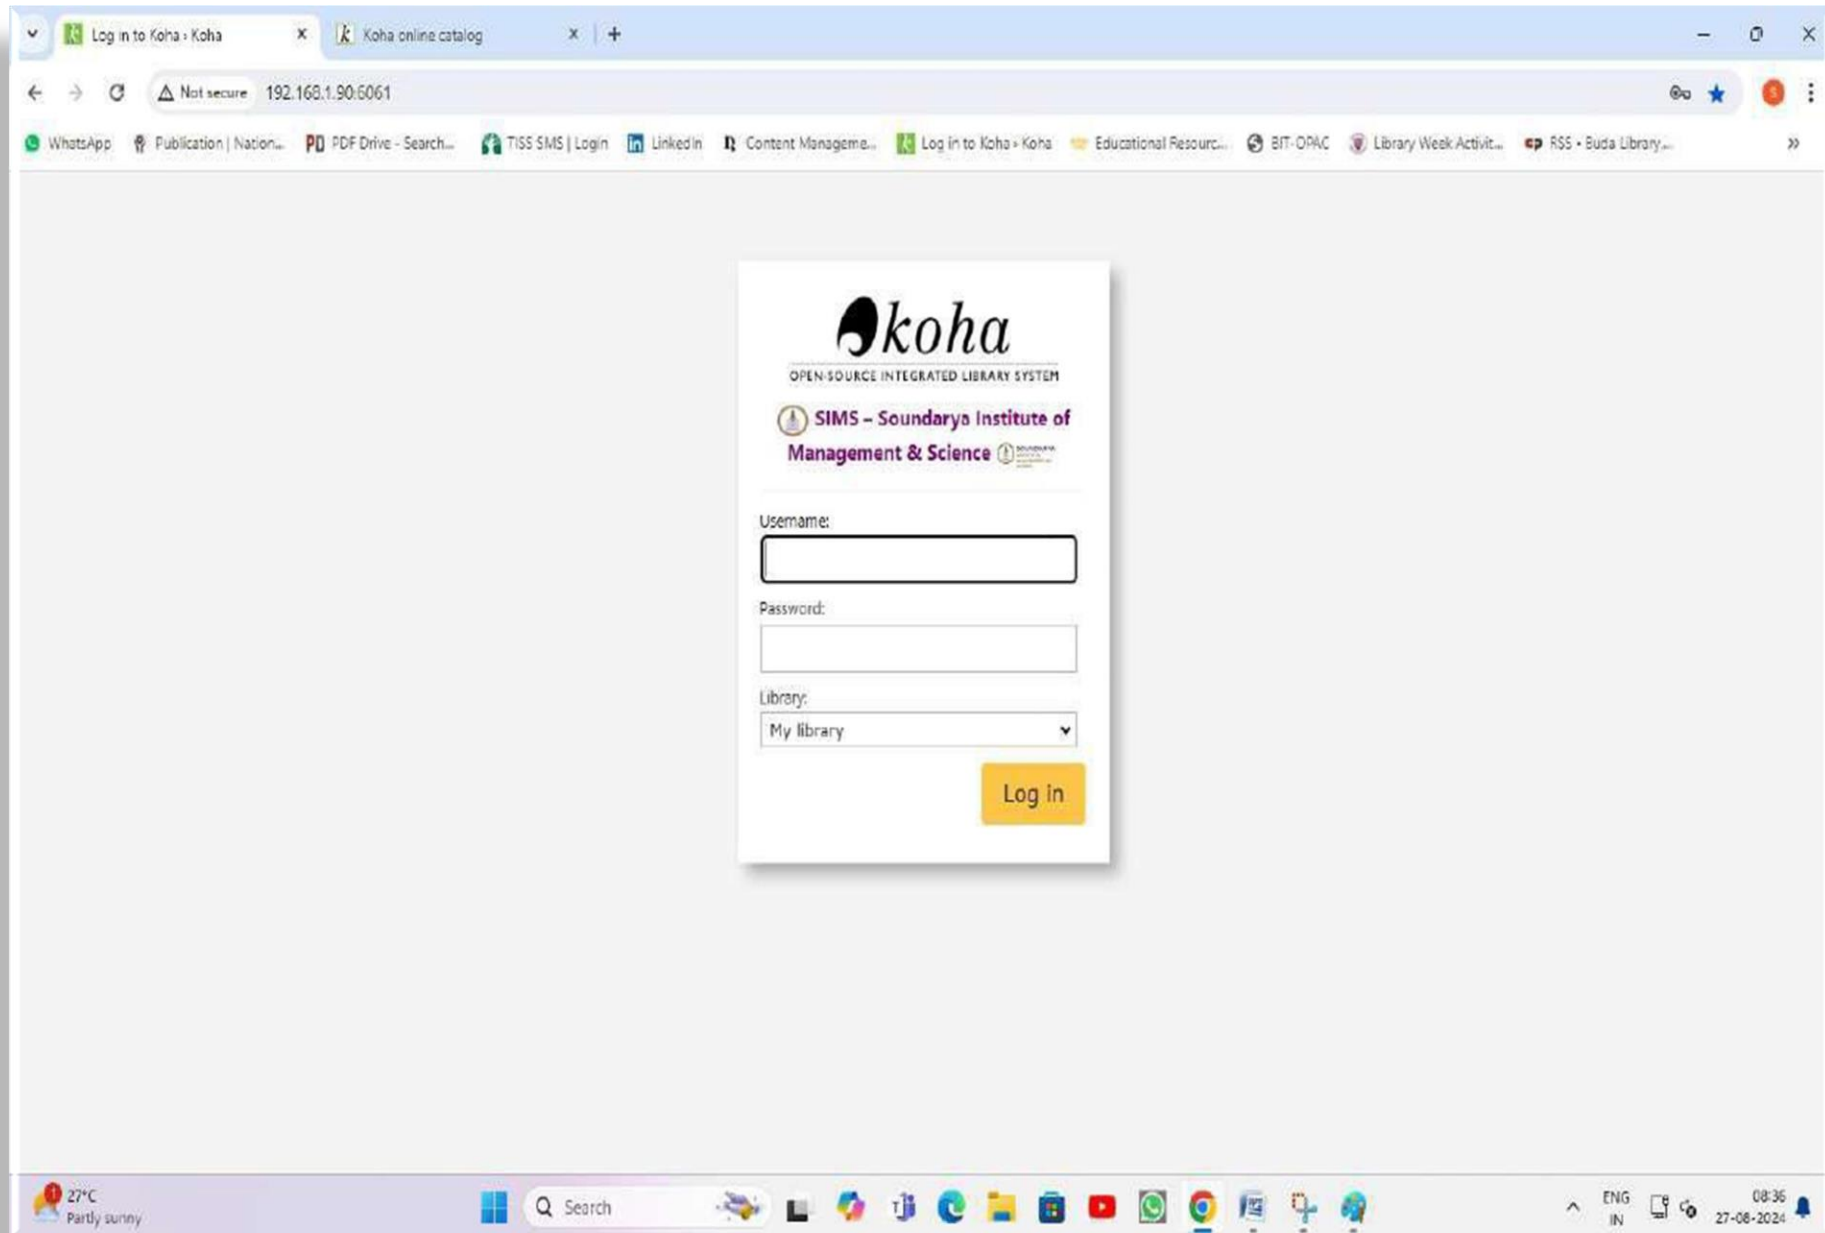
Log in to Koha › Koha
Koha online catalog
Not secure 192.168.1.90:6061
WhatsApp Publication | Nation... PDF Drive - Search... TISS SMS | Login LinkedIn Content Manageme... Log in to Koha › Koha Educational Resourc... BIT-OPAC Library Week Activit... RSS • Buda Library...

koha
OPEN-SOURCE INTEGRATED LIBRARY SYSTEM
SIMS – Soundarya Institute of Management & Science

Username:
Password:
Library:
My library
Log in

27°C
Partly sunny
Search
ENG
IN
08:36
27-08-2024